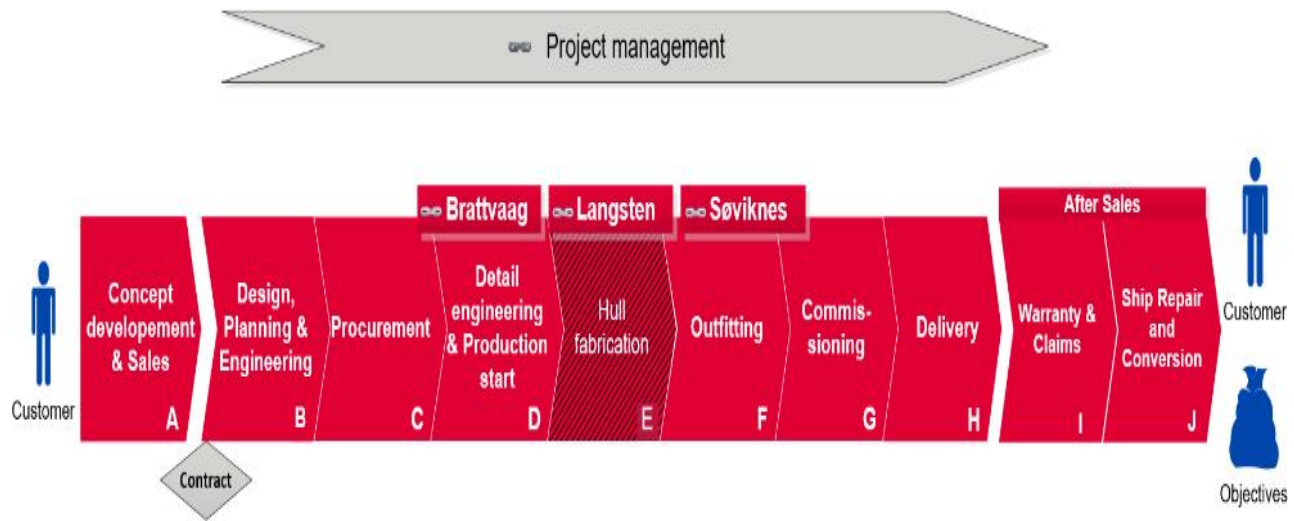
Project management

Brattvaag

Langsten

Søviknes

After Sales

Customer

Concept developement & Sales
A

Design, Planning & Engineering
B

Procurement
C

Detail engineering & Production start
D

Hull fabrication
E

Outfitting
F

Commissioning
G

Delivery
H

Warranty & Claims
I

Ship Repair and Conversion
J

Customer

Contract

Objectives